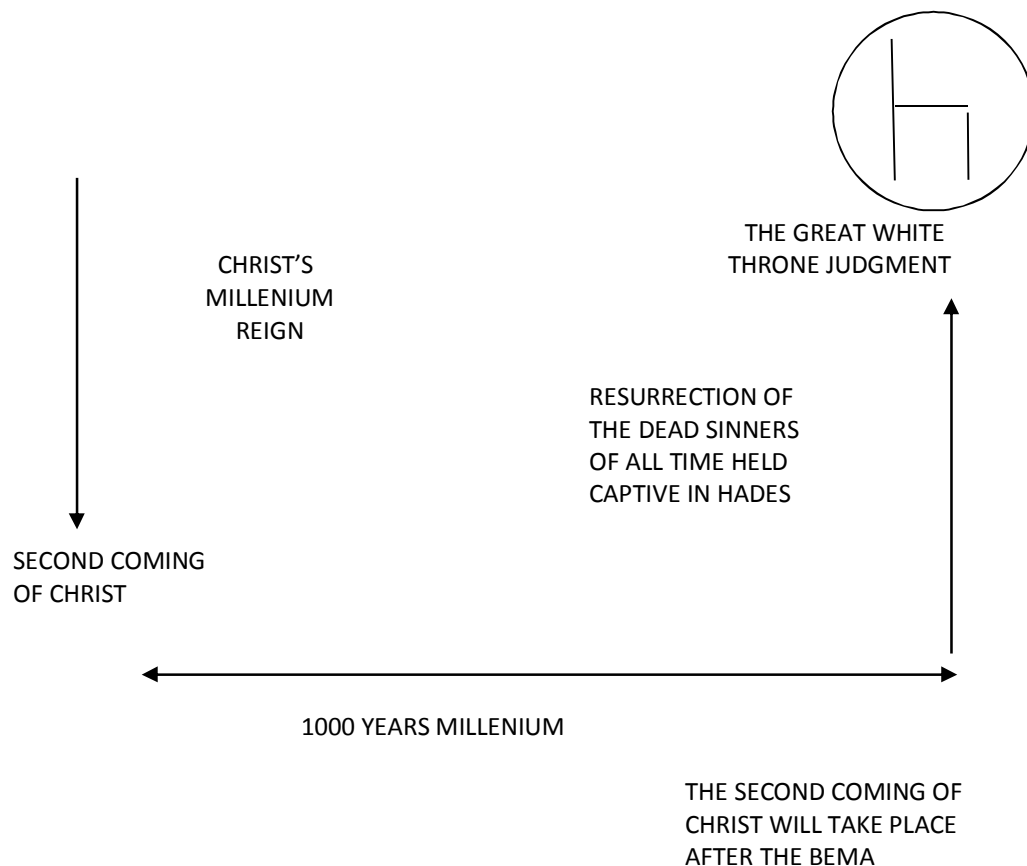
THE GREAT WHITE THRONE JUDGMENT

CHRIST'S MILLENIUM REIGN

RESURRECTION OF THE DEAD SINNERS OF ALL TIME HELD CAPTIVE IN HADES

SECOND COMING OF CHRIST

1000 YEARS MILLENIUM

THE SECOND COMING OF CHRIST WILL TAKE PLACE AFTER THE BEMA